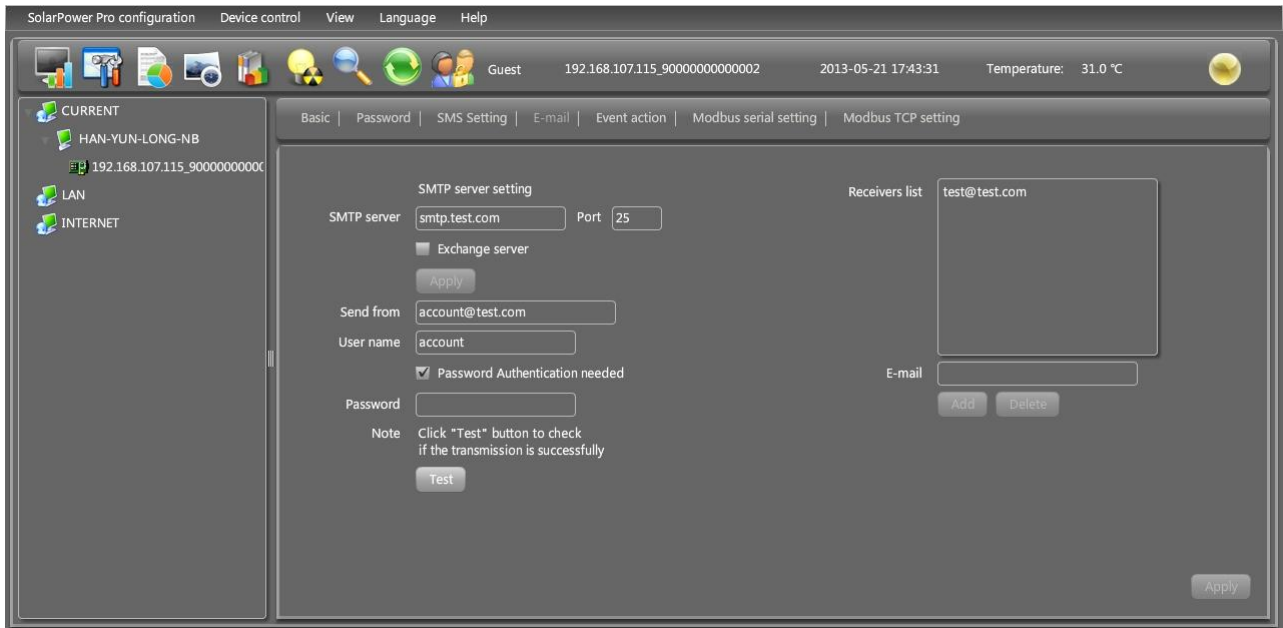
SolarPower Pro configuration Device control View Language Help

Guest 192.168.107.115_90000000000002 2013-05-21 17:43:31 Temperature: 31.0 °C

CURRENT
HAN-YUN-LONG-NB
192.168.107.115_9000000000
LAN
INTERNET

Basic | Password | SMS Setting | E-mail | Event action | Modbus serial setting | Modbus TCP setting

SMTP server setting
SMTP server smtp.test.com Port 25
Exchange server
Apply
Send from account@test.com
User name account
Password Authentication needed
Password
Note Click "Test" button to check if the transmission is successfully
Test

Receivers list test@test.com
E-mail
Add Delete

Apply